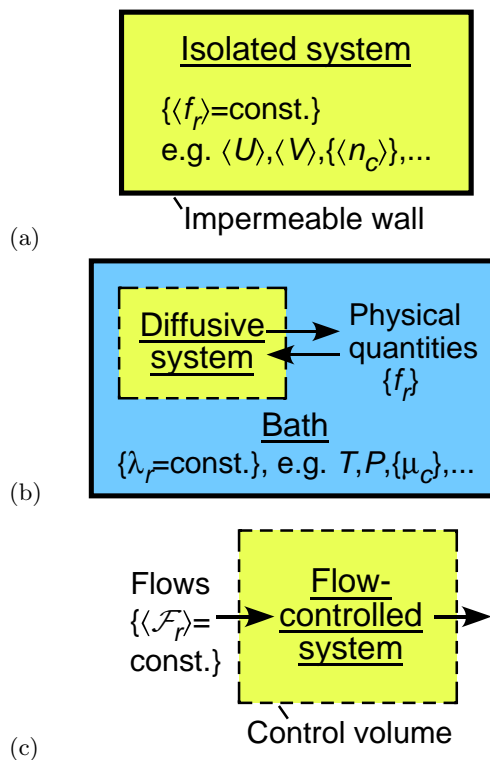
Isolated system

$\{\langle f_r \rangle$=const.$\}$

e.g. $\langle U \rangle, \langle V \rangle, \{\langle n_c \rangle\}$,...

Impermeable wall

(a)

Diffusive system

Physical quantities $\{f_r\}$

Bath

$\{\lambda_r$=const.$\}$, e.g. $T, P, \{\mu_c\}$,...

(b)

Flows $\{\langle \mathcal{F}_r \rangle$= const.$\}$

Flow-controlled system

Control volume

(c)